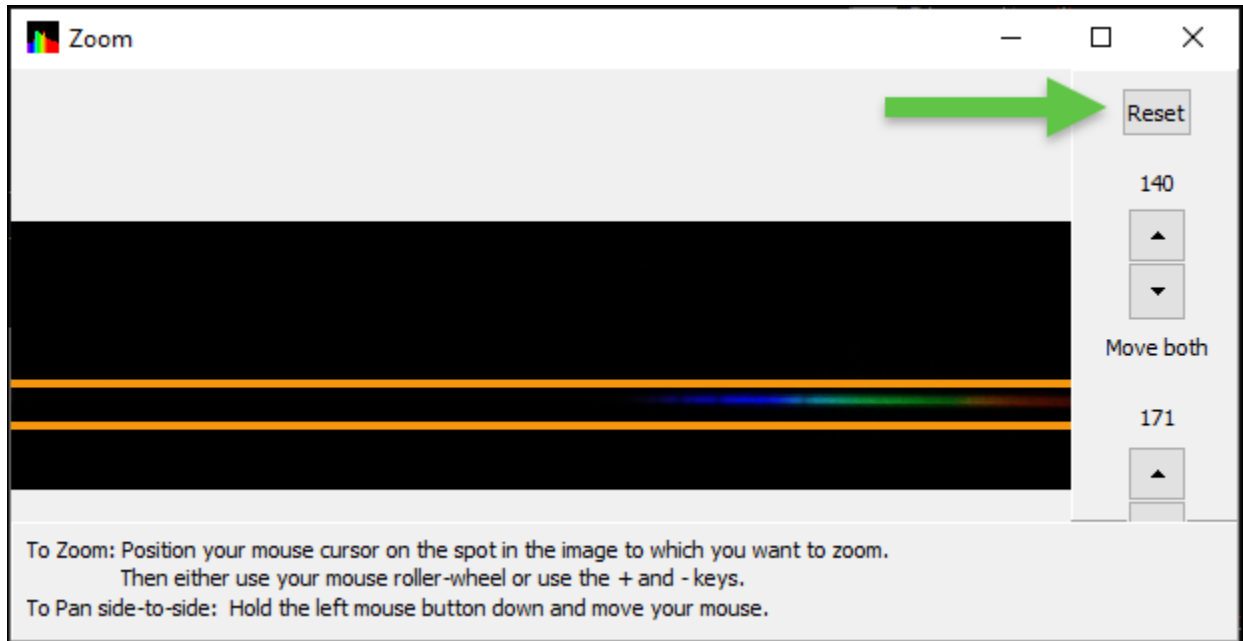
Zoom

Reset

140

Move both

171

To Zoom: Position your mouse cursor on the spot in the image to which you want to zoom.
Then either use your mouse roller-wheel or use the + and - keys.
To Pan side-to-side: Hold the left mouse button down and move your mouse.